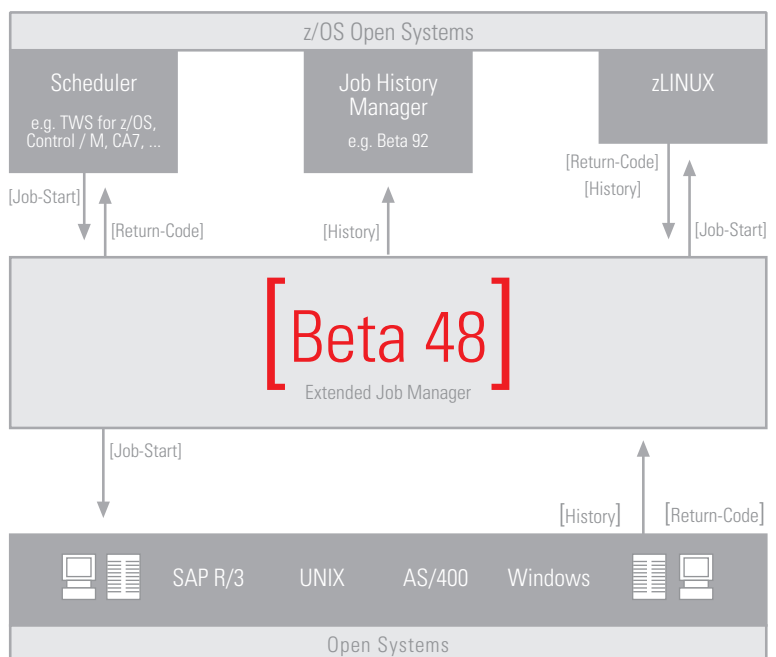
z/OS Open Systems

Scheduler

e.g. TWS for z/OS, Control / M, CA7, ...

Job History Manager

e.g. Beta 92

zLINUX

[Return-Code]

[History]

[Job-Start]

[Return-Code]

[History]

[Job-Start]

[Beta 48]

Extended Job Manager

[Job-Start]

[History]

[Return-Code]

SAP R/3

UNIX

AS/400

Windows

Open Systems